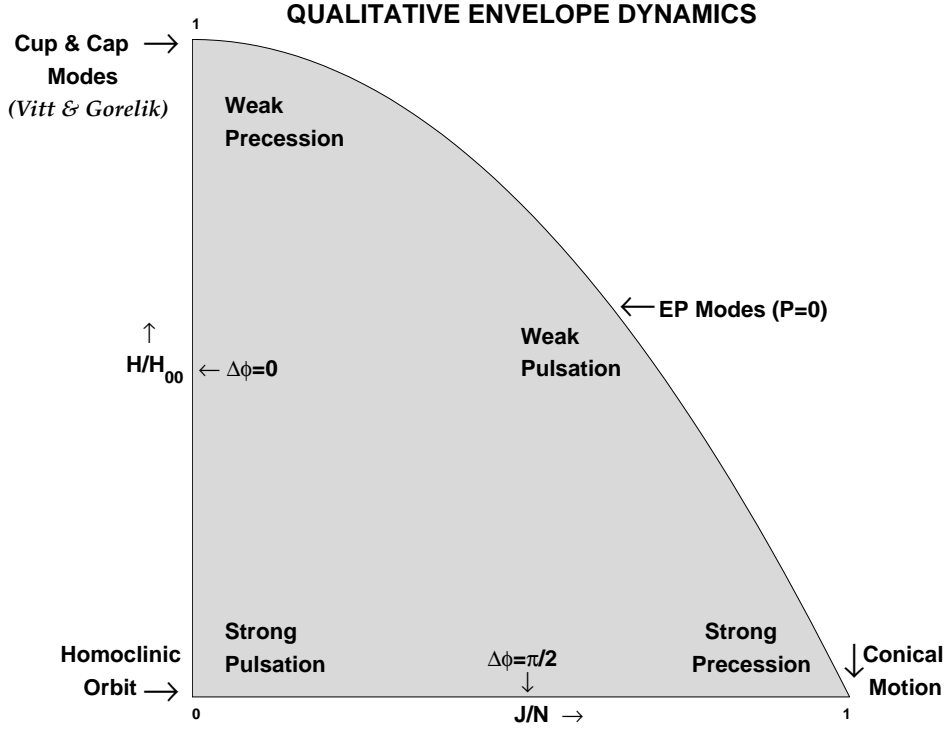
QUALITATIVE ENVELOPE DYNAMICS

1

Cup & Cap $\longrightarrow$ Modes (Vitt & Gorelik)

Weak Precession

$\longleftarrow$ EP Modes (P=0)

$\uparrow$
$H/H_{00}$ $\leftarrow$ $\Delta\phi$=0

Weak Pulsation

Strong Pulsation

Strong Precession

Homoclinic Orbit $\longrightarrow$

$\Delta\phi=\pi/2$ $\downarrow$

$\downarrow$ Conical Motion

0

J/N $\rightarrow$

1